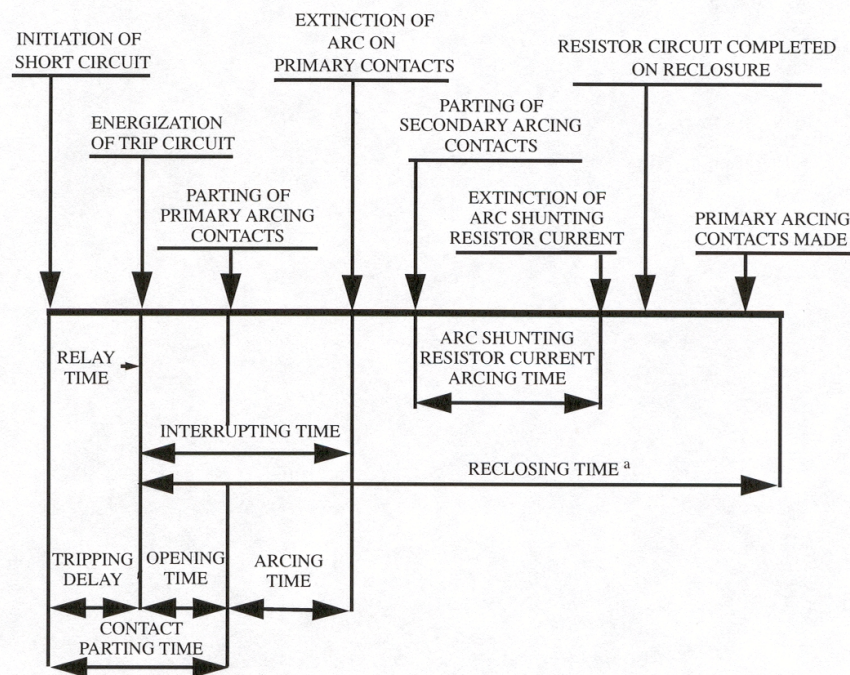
INITIATION OF SHORT CIRCUIT

EXTINCTION OF ARC ON PRIMARY CONTACTS

RESISTOR CIRCUIT COMPLETED ON RECLOSURE

ENERGIZATION OF TRIP CIRCUIT

PARTING OF SECONDARY ARCING CONTACTS

PARTING OF PRIMARY ARCING CONTACTS

EXTINCTION OF ARC SHUNTING RESISTOR CURRENT

PRIMARY ARCING CONTACTS MADE

ARC SHUNTING RESISTOR CURRENT ARCING TIME

RELAY TIME

INTERRUPTING TIME

RECLOSING TIME $^{a}$

TRIPPING DELAY

OPENING TIME

ARCING TIME

CONTACT PARTING TIME